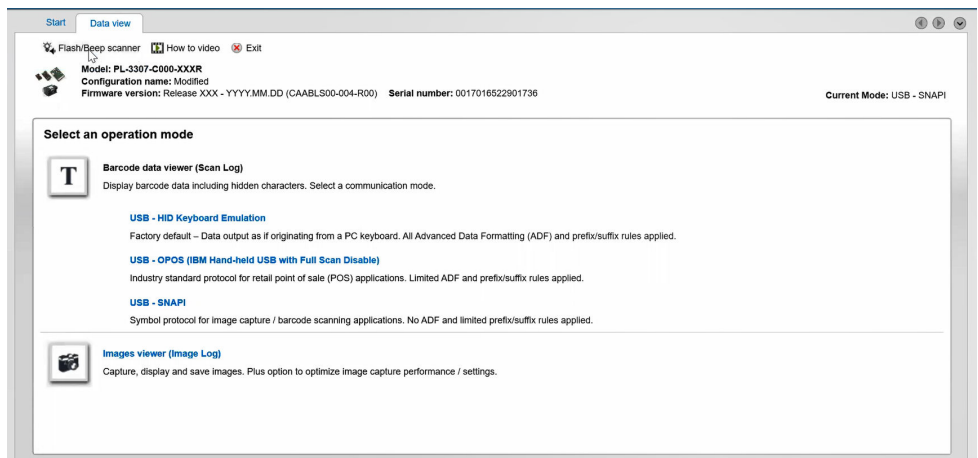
Start Data view

Flash/Beep scanner How to video Exit

Model: PL-3307-C000-XXXR
Configuration name: Modified
Firmware version: Release XXX - YYYY.MM.DD (CAABLS00-004-R00) Serial number: 0017016522901736

Current Mode: USB - SNAPI

Select an operation mode

T

Barcode data viewer (Scan Log)
Display barcode data including hidden characters. Select a communication mode.

USB - HID Keyboard Emulation
Factory default – Data output as if originating from a PC keyboard. All Advanced Data Formatting (ADF) and prefix/suffix rules applied.

USB - OPOS (IBM Hand-held USB with Full Scan Disable)
Industry standard protocol for retail point of sale (POS) applications. Limited ADF and prefix/suffix rules applied.

USB - SNAPI
Symbol protocol for image capture / barcode scanning applications. No ADF and limited prefix/suffix rules applied.

Images viewer (Image Log)
Capture, display and save images. Plus option to optimize image capture performance / settings.